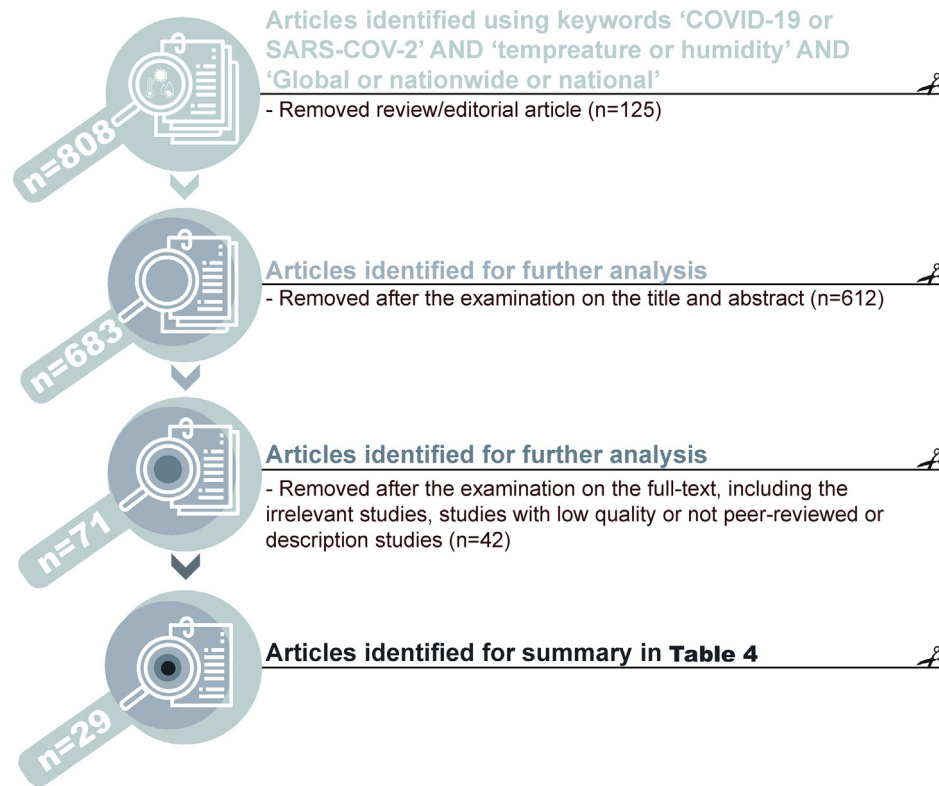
Articles identified using keywords ‘COVID-19 or SARS-COV-2’ AND ‘tempreature or humidity’ AND ‘Global or nationwide or national’

- Removed review/editorial article (n=125)

n=808

Articles identified for further analysis

- Removed after the examination on the title and abstract (n=612)

n=683

Articles identified for further analysis

- Removed after the examination on the full-text, including the irrelevant studies, studies with low quality or not peer-reviewed or description studies (n=42)

n=71

Articles identified for summary in Table 4

n=29